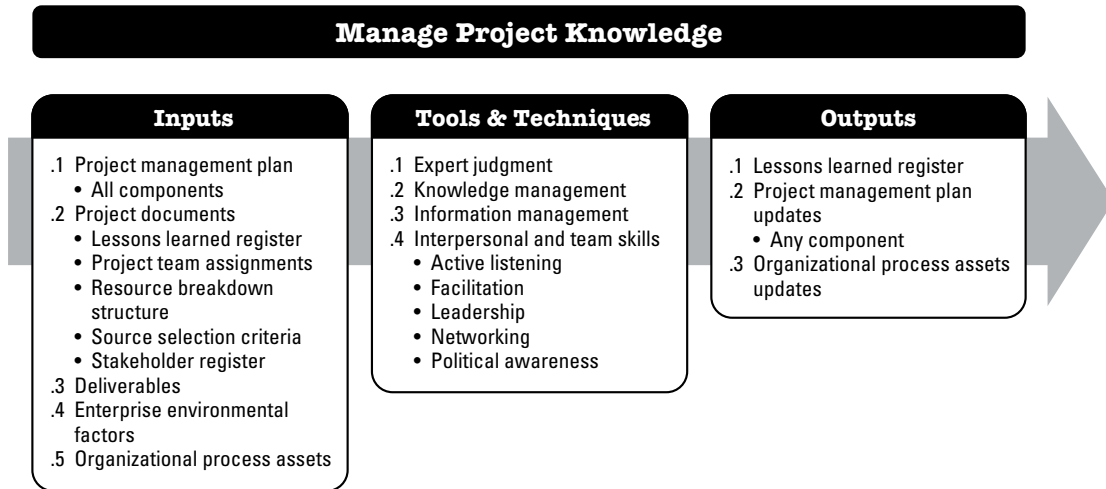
Manage Project Knowledge

Inputs

.1 Project management plan
• All components
.2 Project documents
• Lessons learned register
• Project team assignments
• Resource breakdown structure
• Source selection criteria
• Stakeholder register
.3 Deliverables
.4 Enterprise environmental factors
.5 Organizational process assets

Tools & Techniques

.1 Expert judgment
.2 Knowledge management
.3 Information management
.4 Interpersonal and team skills
• Active listening
• Facilitation
• Leadership
• Networking
• Political awareness

Outputs

.1 Lessons learned register
.2 Project management plan updates
• Any component
.3 Organizational process assets updates